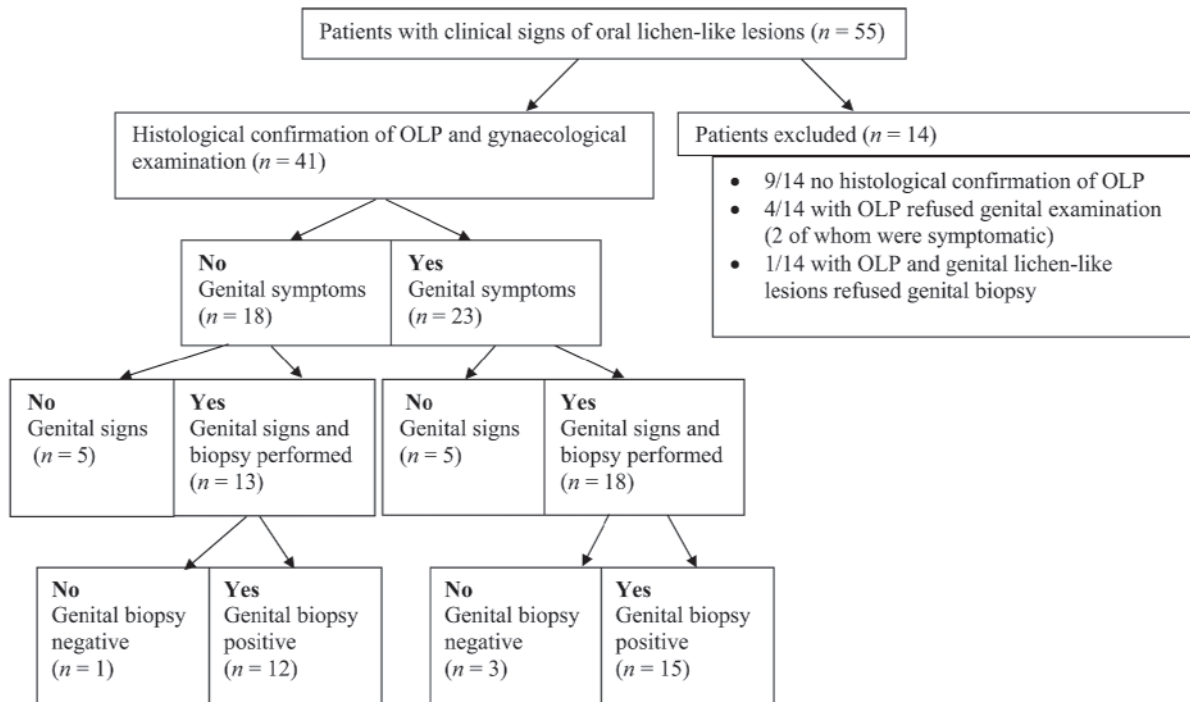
Patients with clinical signs of oral lichen-like lesions ($n$ = 55)

Histological confirmation of OLP and gynaecological examination ($n$ = 41)

Patients excluded ($n$ = 14)

- 9/14 no histological confirmation of OLP
- 4/14 with OLP refused genital examination (2 of whom were symptomatic)
- 1/14 with OLP and genital lichen-like lesions refused genital biopsy

**No**
Genital symptoms
($n$ = 18)

**Yes**
Genital symptoms
($n$ = 23)

**No**
Genital signs
($n$ = 5)

**Yes**
Genital signs and biopsy performed
($n$ = 13)

**No**
Genital signs
($n$ = 5)

**Yes**
Genital signs and biopsy performed
($n$ = 18)

**No**
Genital biopsy negative
($n$ = 1)

**Yes**
Genital biopsy positive
($n$ = 12)

**No**
Genital biopsy negative
($n$ = 3)

**Yes**
Genital biopsy positive
($n$ = 15)